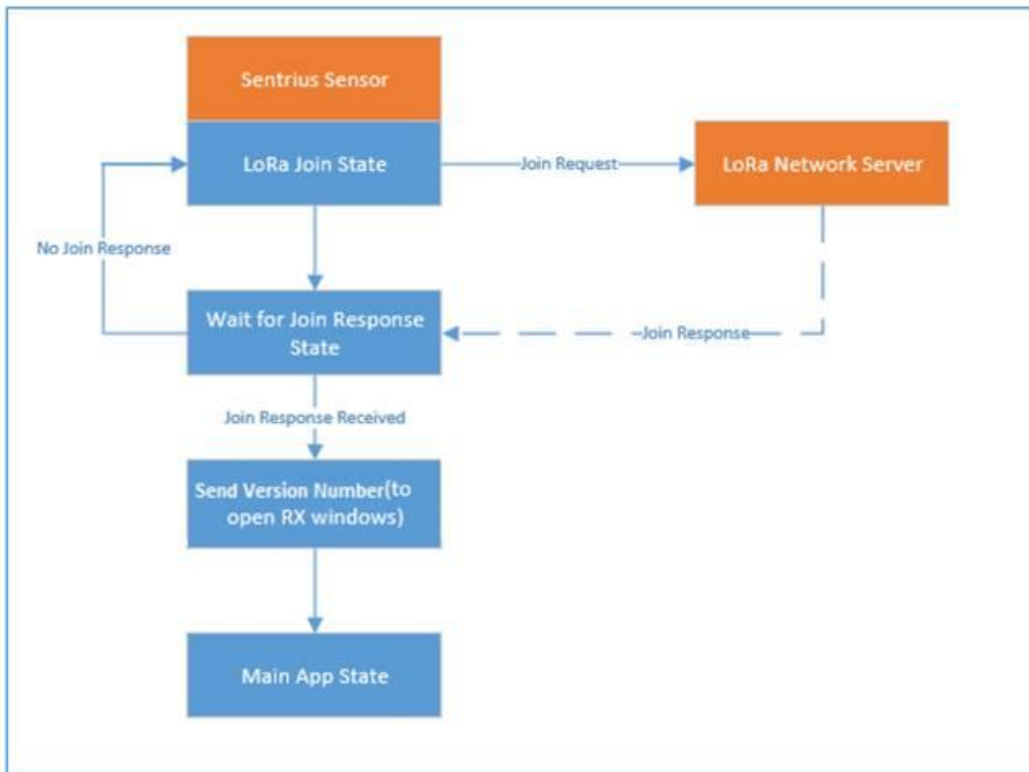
Sentrius Sensor

LoRa Join State

Join Request

LoRa Network Server

No Join Response

Wait for Join Response State

Join Response

Join Response Received

Send Version Number(to open RX windows)

Main App State